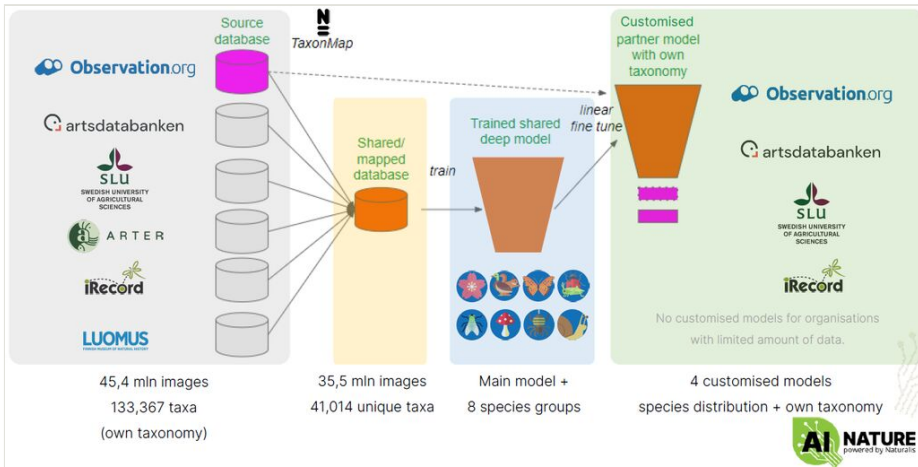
Source database

TaxonMap

Observation.org
artsdatabanken
SLU SWEDISH UNIVERSITY OF AGRICULTURAL SCIENCES
ARTER
iRecord
LUOMUS
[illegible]

Shared/ mapped database

train

Trained shared deep model

linear fine tune

Customised partner model with own taxonomy

Observation.org
artsdatabanken
SLU SWEDISH UNIVERSITY OF AGRICULTURAL SCIENCES
iRecord

No customised models for organisations with limited amount of data.

45,4 mln images
133,367 taxa
(own taxonomy)

35,5 mln images
41,014 unique taxa

Main model +
8 species groups

4 customised models
species distribution + own taxonomy

AI NATURE powered by Naturalis